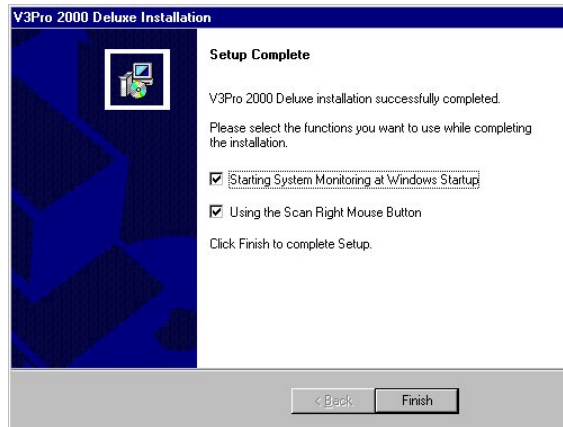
V3Pro 2000 Deluxe Installation

Setup Complete

V3Pro 2000 Deluxe installation successfully completed.

Please select the functions you want to use while completing the installation.

☑ Starting System Monitoring at Windows Startup

☑ Using the Scan Right Mouse Button

Click Finish to complete Setup.

< Back

Finish